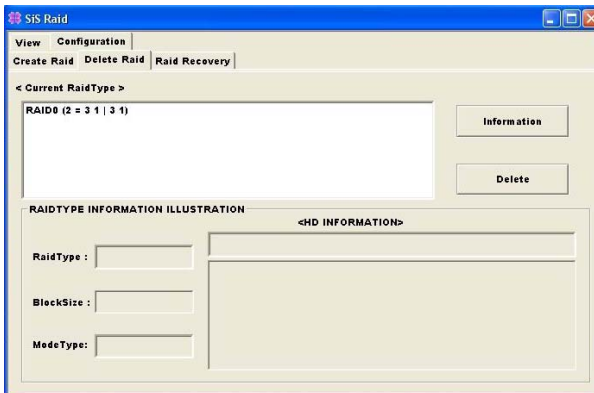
SiS Raid

View Configuration

Create Raid Delete Raid Raid Recovery

< Current RaidType >

RAID0 (2 = 3 1 | 3 1)

Information

Delete

RAIDTYPE INFORMATION ILLUSTRATION

<HD INFORMATION>

RaidType :

BlockSize :

ModeType: